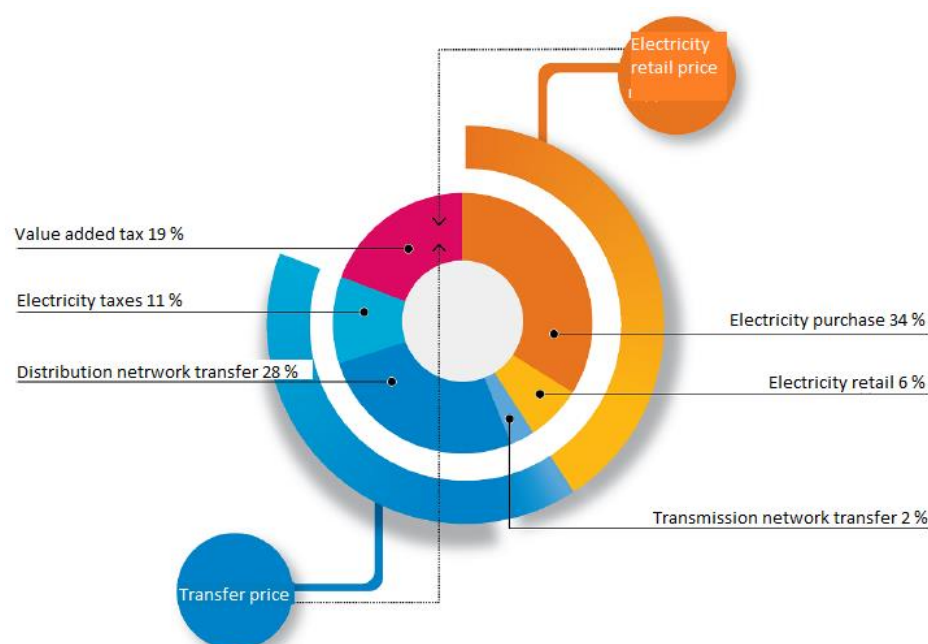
Electricity retail price

Value added tax 19 %

Electricity taxes 11 %

Distribution netrwork transfer 28 %

Electricity purchase 34 %

Electricity retail 6 %

Transmission network transfer 2 %

Transfer price